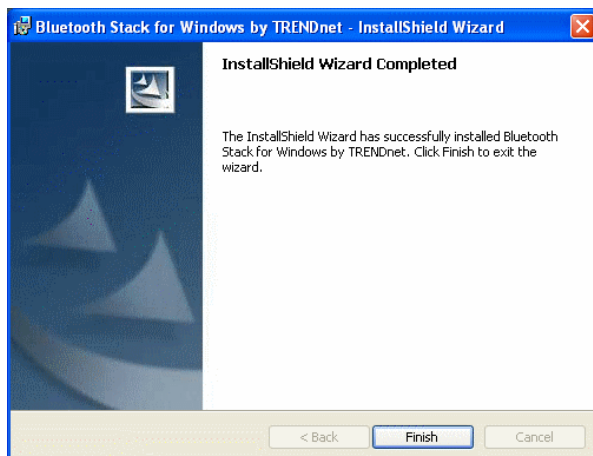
Bluetooth Stack for Windows by TRENDnet - InstallShield Wizard

InstallShield Wizard Completed

The InstallShield Wizard has successfully installed Bluetooth Stack for Windows by TRENDnet. Click Finish to exit the wizard.

< Back
Finish
Cancel